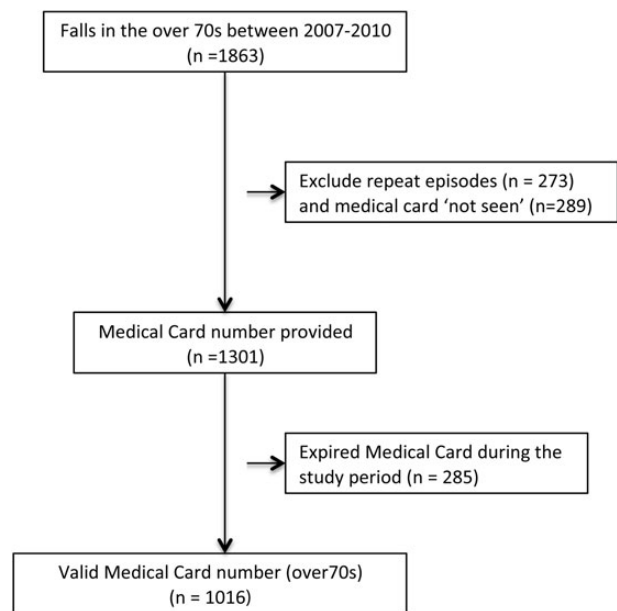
Falls in the over 70s between 2007-2010
(n =1863)

Exclude repeat episodes (n = 273)
and medical card 'not seen' (n=289)

Medical Card number provided
(n =1301)

Expired Medical Card during the
study period (n = 285)

Valid Medical Card number (over70s)
(n = 1016)